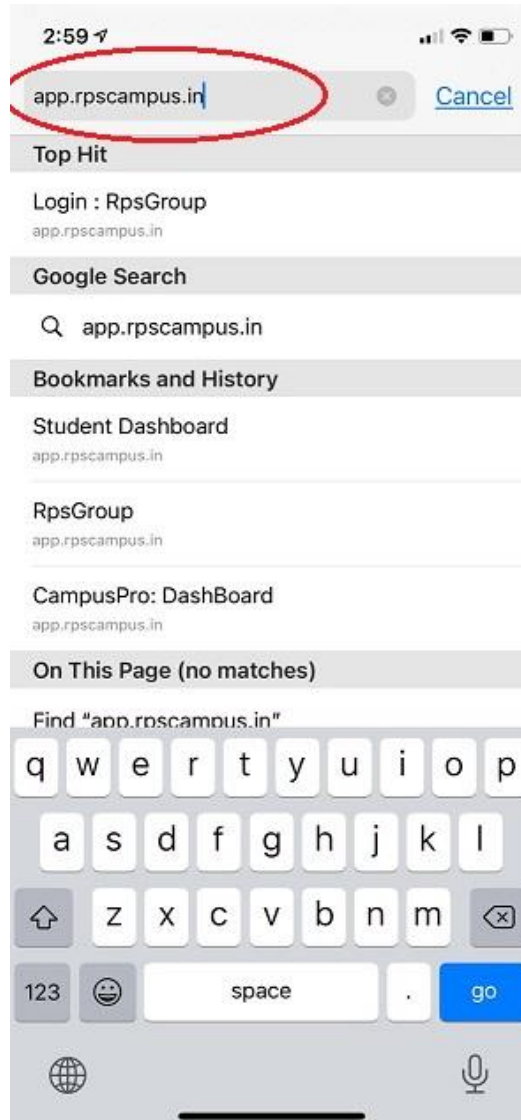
2:59

app.rpscampus.in

Cancel

Top Hit

Login : RpsGroup
app.rpscampus.in

Google Search

app.rpscampus.in

Bookmarks and History

Student Dashboard
app.rpscampus.in

RpsGroup
app.rpscampus.in

CampusPro: DashBoard
app.rpscampus.in

On This Page (no matches)

Find "app.rpscampus.in"

q w e r t y u i o p

a s d f g h j k l

z x c v b n m

123

space

.

go